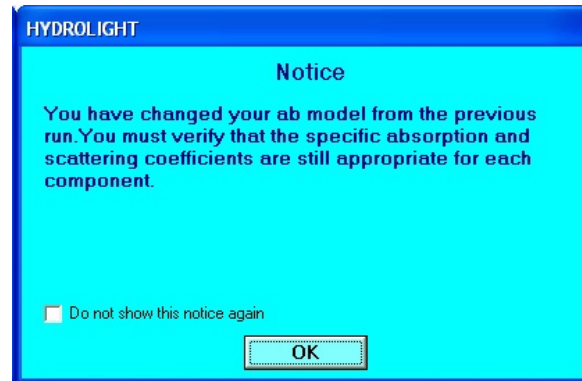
HYDROLIGHT

Notice

You have changed your ab model from the previous run.You must verify that the specific absorption and scattering coefficients are still appropriate for each component.

Do not show this notice again

OK